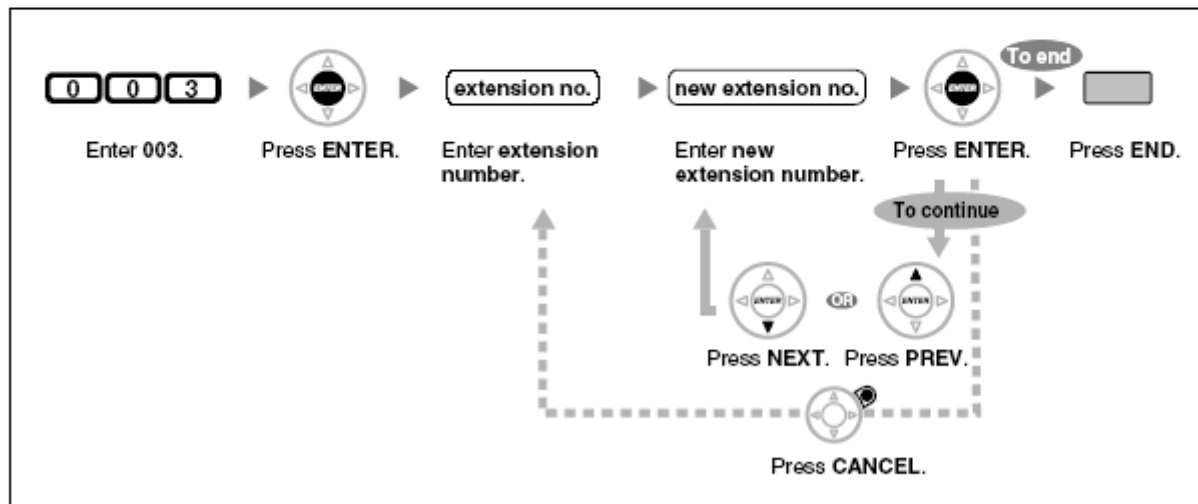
0 0 3

Enter 003.

ENTER

Press **ENTER**.

extension no.

Enter **extension number**.

new extension no.

Enter **new extension number**.

ENTER

Press **ENTER**.

To end

Press **END**.

To continue

ENTER

OR

ENTER

Press **NEXT**. Press **PREV**.

Press **CANCEL**.